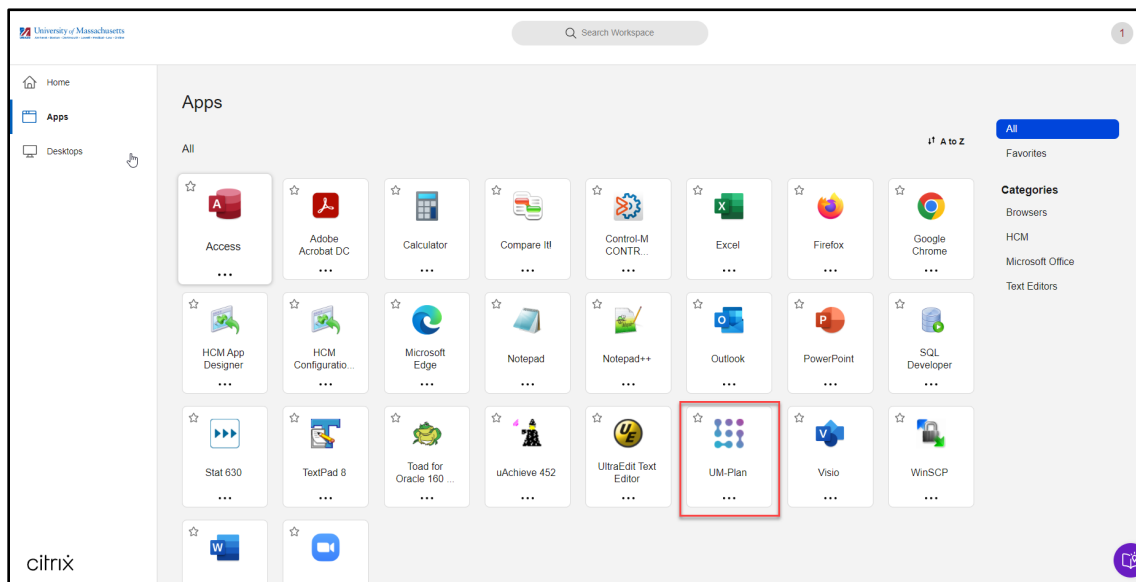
University of Massachusetts

Search Workspace

1

Home

Apps

Desktops

Apps

All

A to Z

All

Favorites

Categories

Browsers

HCM

Microsoft Office

Text Editors

Access
...

Adobe Acrobat DC
...

Calculator
...

Compare It!
...

Control-M CONTR...
...

Excel
...

Firefox
...

Google Chrome
...

HCM App Designer
...

HCM Configuratio...
...

Microsoft Edge
...

Notepad
...

Notepad++
...

Outlook
...

PowerPoint
...

SQL Developer
...

Stat 630
...

TextPad 8
...

Toad for Oracle 160 ...
...

uAchieve 452
...

UltraEdit Text Editor
...

UM-Plan
...

Visio
...

WinSCP
...

citrix